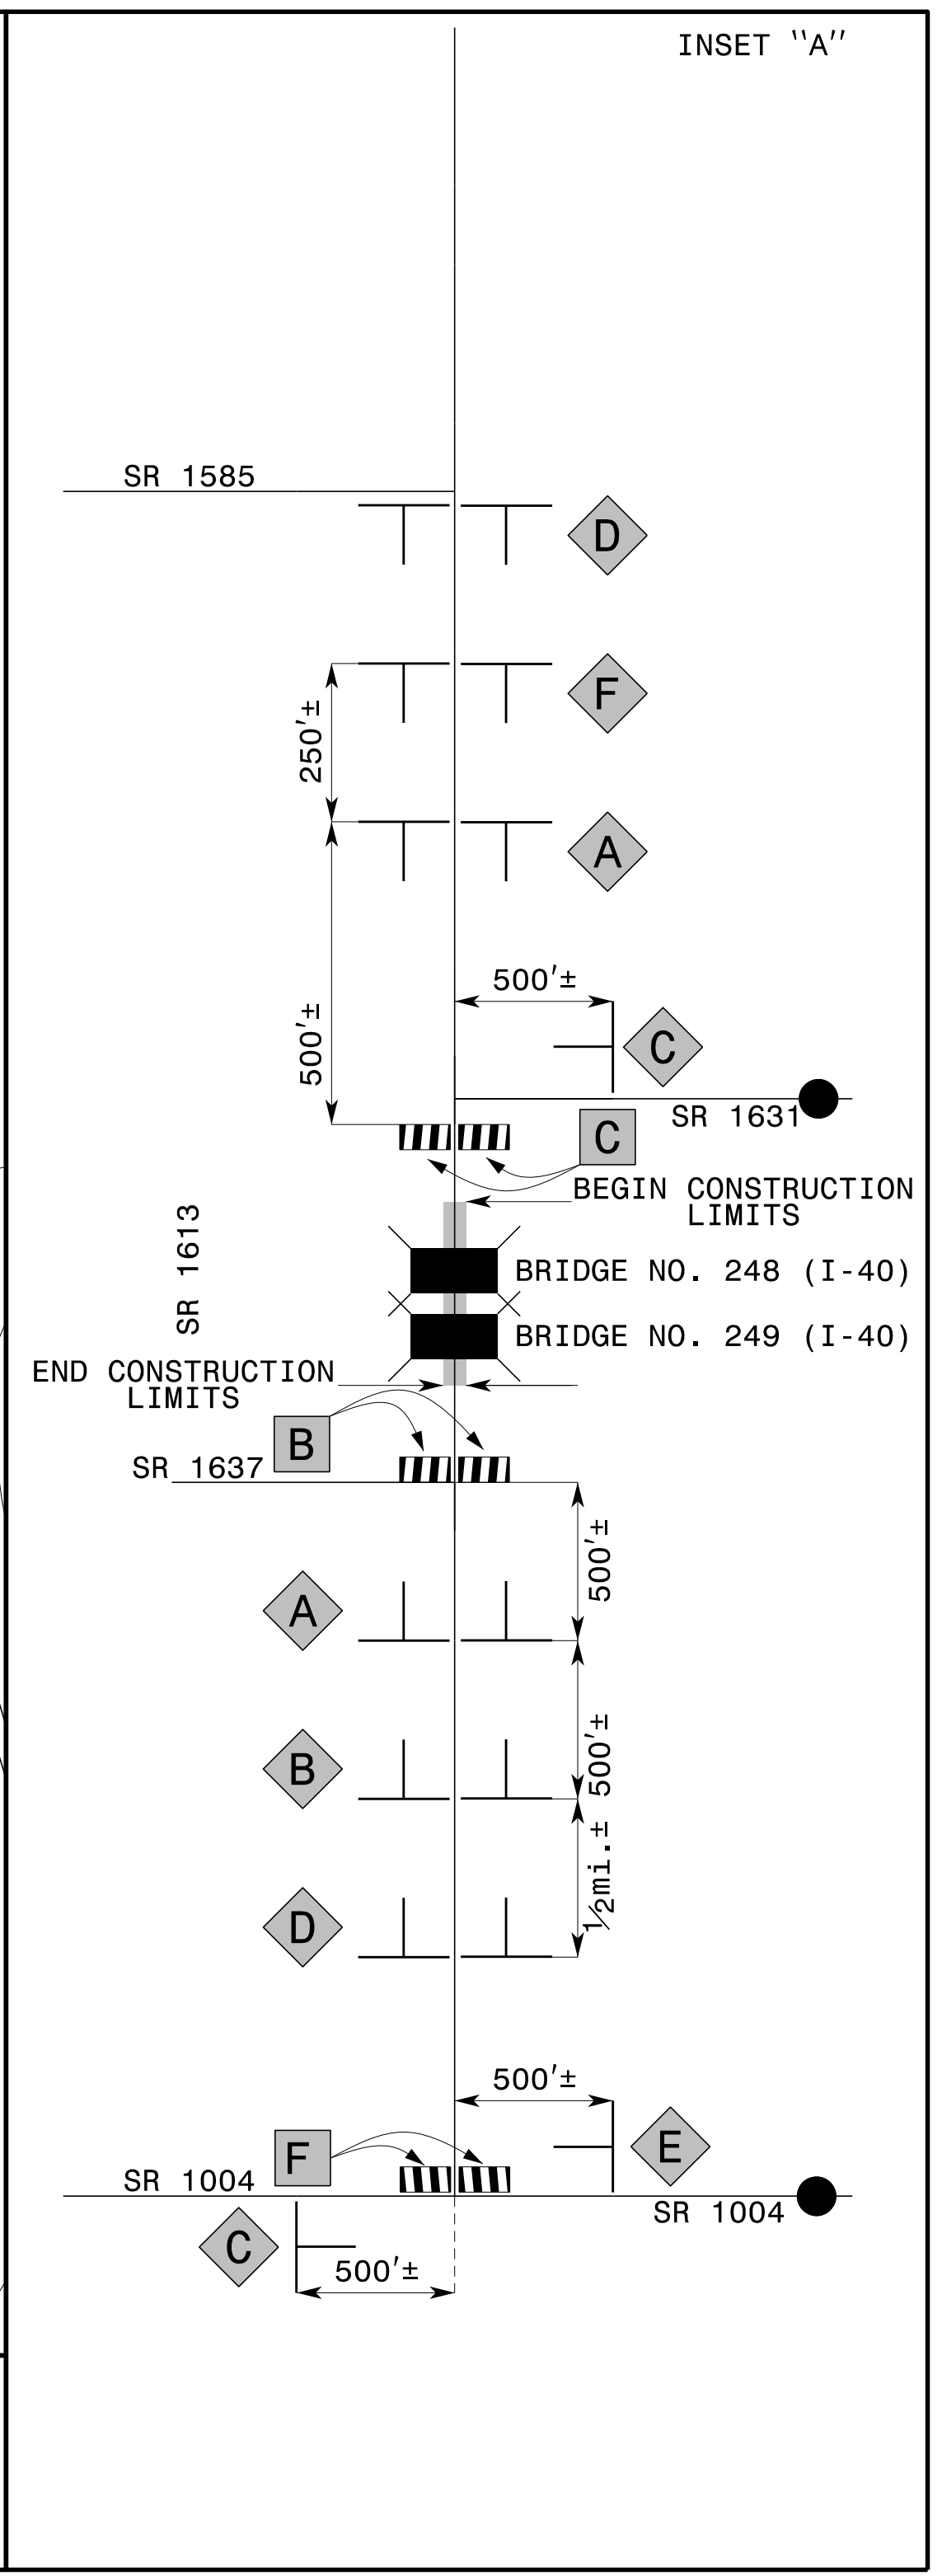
INSET "A"

SR 1585

D

F

250'±

A

500'±

500'±

C

SR 1631

C

BEGIN CONSTRUCTION LIMITS

SR 1613

BRIDGE NO. 248 (I-40)

BRIDGE NO. 249 (I-40)

END CONSTRUCTION LIMITS

B

SR 1637

500'±

A

B

500'±

D

$\frac{1}{2}$mi.±

500'±

F

E

SR 1004

SR 1004

C

500'±